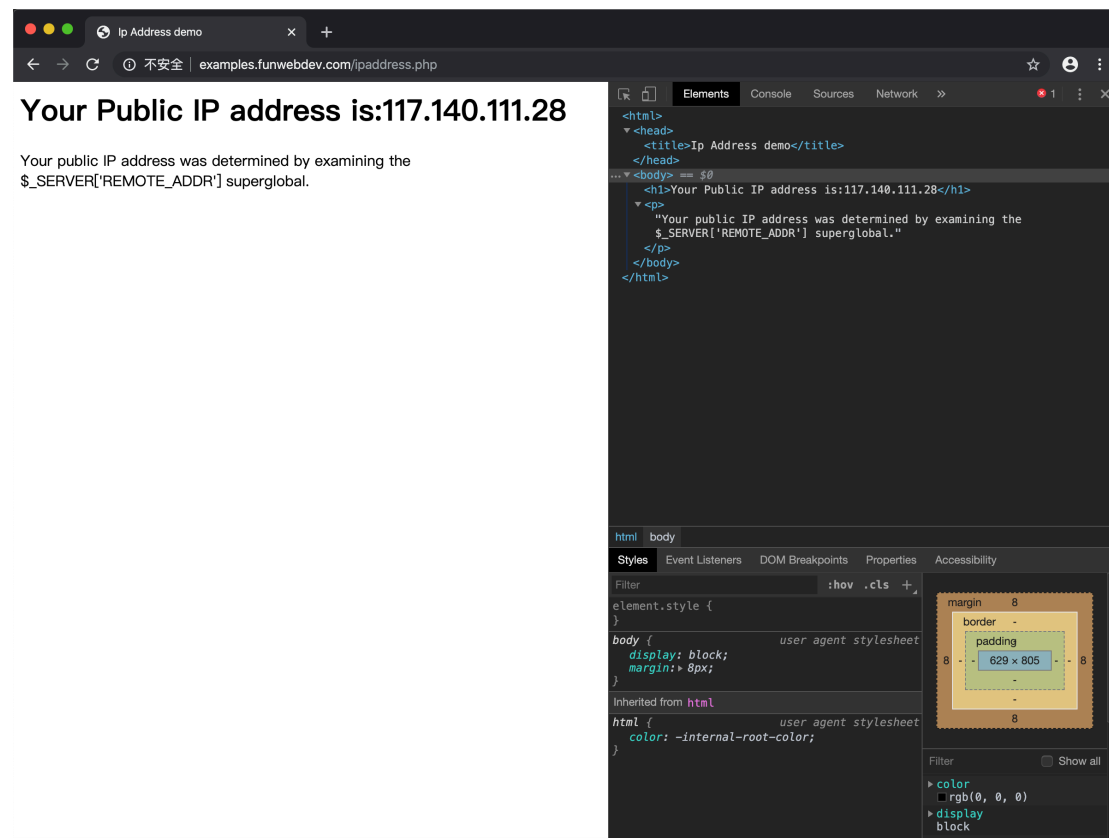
Ip Address demo ×

不安全 | examples.funwebdev.com/ipaddress.php

# Your Public IP address is:117.140.111.28

Your public IP address was determined by examining the $_SERVER['REMOTE_ADDR'] superglobal.

Elements Console Sources Network » 1

<html>
<head>
<title>Ip Address demo</title>
</head>
... <body> == $0
<h1>Your Public IP address is:117.140.111.28</h1>
<p>
"Your public IP address was determined by examining the $_SERVER['REMOTE_ADDR'] superglobal."
</p>
</body>
</html>

html body

Styles Event Listeners DOM Breakpoints Properties Accessibility

Filter :hov .cls +

element.style {
}

body { user agent stylesheet
display: block;
margin: 8px;
}

Inherited from html

html { user agent stylesheet
color: -internal-root-color;
}

margin 8
border -
padding
8 - - 629 × 805 - - 8
-
-
8

Filter Show all

color
rgb(0, 0, 0)
display
block